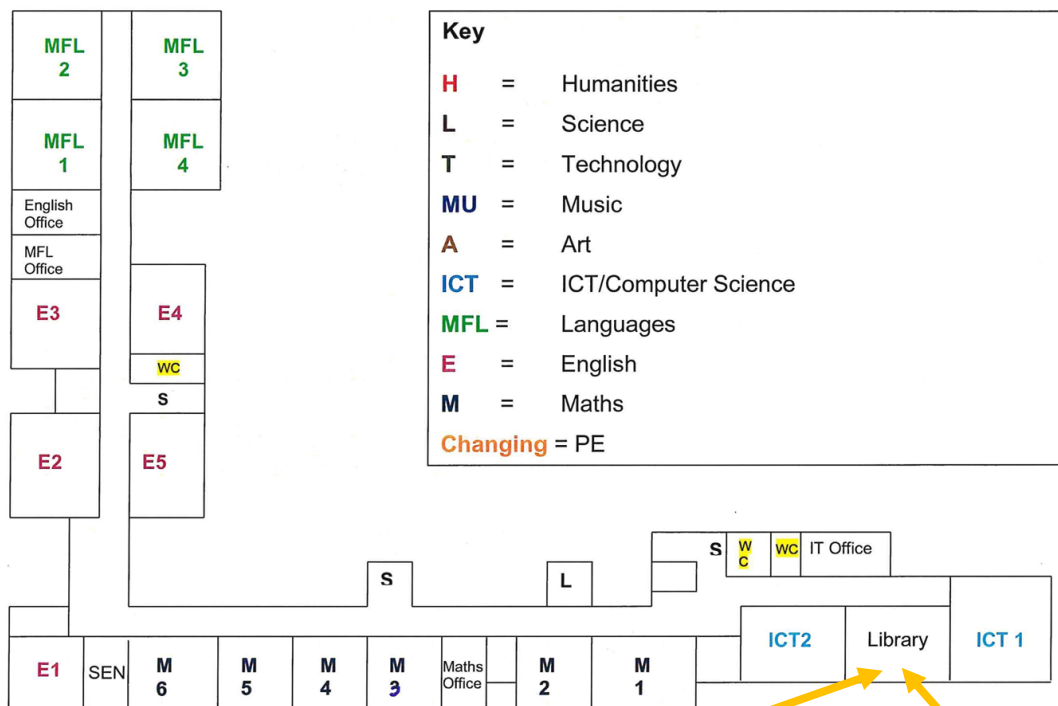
MFL 2

MFL 3

MFL 1

MFL 4

English Office

MFL Office

E3

E4

WC

S

E2

E5

Key

| | | |
|---|---|---|
| H | = | Humanities |
| L | = | Science |
| T | = | Technology |
| MU | = | Music |
| A | = | Art |
| ICT | = | ICT/Computer Science |
| MFL | = | Languages |
| E | = | English |
| M | = | Maths |

Changing = PE

S

W C

WC

IT Office

S

L

ICT2

Library

ICT 1

E1

SEN

M 6

M 5

M 4

M 3

Maths Office

M 2

M 1